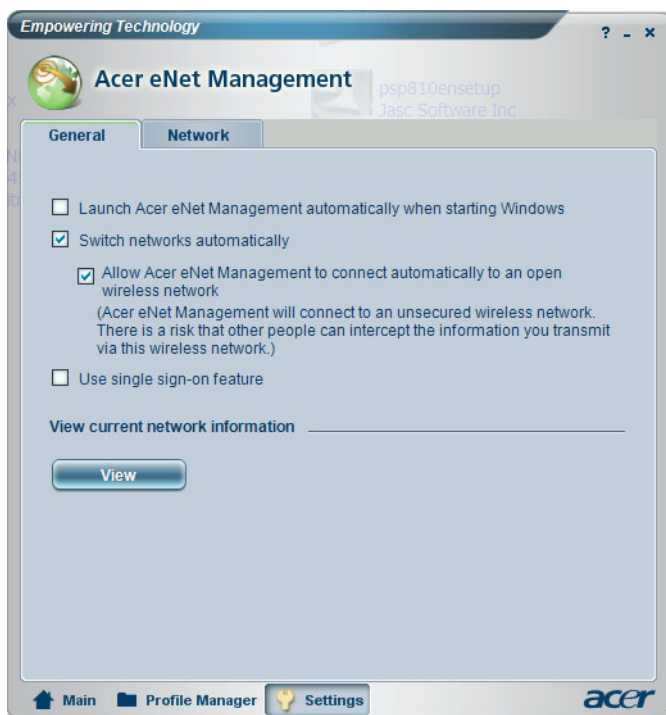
Empowering Technology

? _ ×

Acer eNet Management

psp810ensetup
Jasc Software Inc

General

Network

Launch Acer eNet Management automatically when starting Windows

Switch networks automatically

Allow Acer eNet Management to connect automatically to an open wireless network

(Acer eNet Management will connect to an unsecured wireless network. There is a risk that other people can intercept the information you transmit via this wireless network.)

Use single sign-on feature

View current network information

View

Main

Profile Manager

Settings

acer